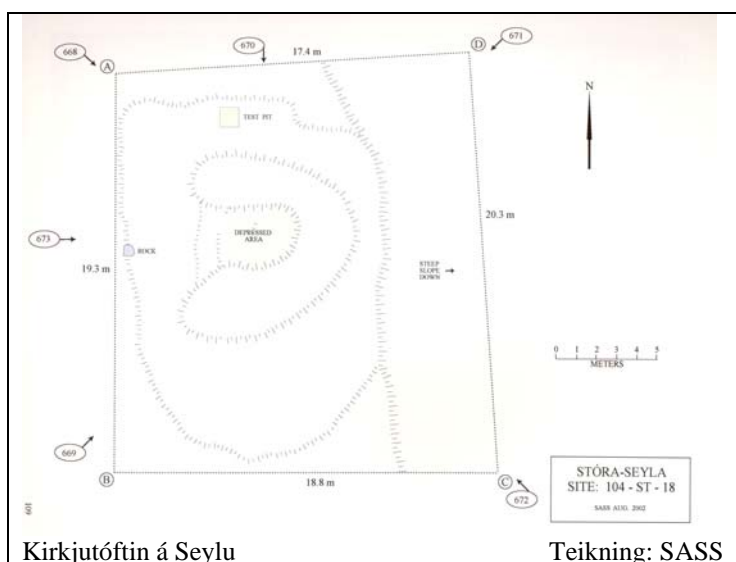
668
A
670
17.4 m
D
671
N
TEST PIT
DEPRESSED AREA
673
ROCK
19.3 m
20.3 m
STEEP SLOPE DOWN
0 1 2 3 4 5
METERS
669
B
18.8 m
C
672
STÓRA-SEYLA
SITE: 104 - ST - 18
SASS AUG. 2002
109

Kirkjutóftin á Seylu

Teikning: SASS